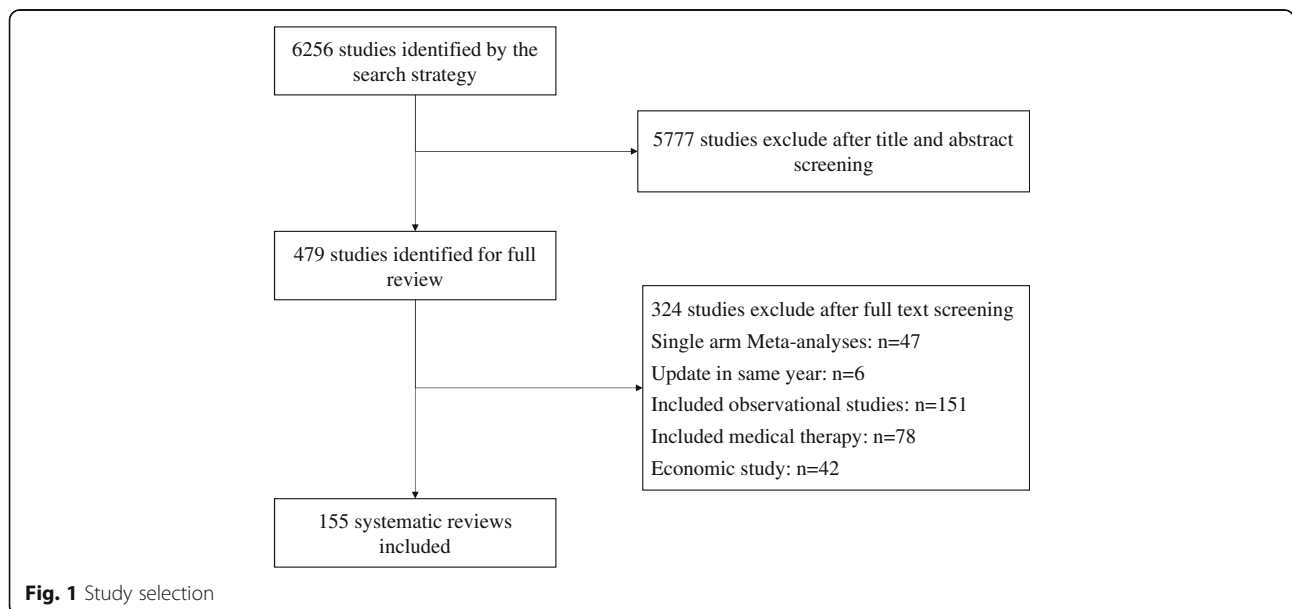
6256 studies identified by the search strategy

5777 studies exclude after title and abstract screening

479 studies identified for full review

324 studies exclude after full text screening
Single arm Meta-analyses: n=47
Update in same year: n=6
Included observational studies: n=151
Included medical therapy: n=78
Economic study: n=42

155 systematic reviews included

Fig. 1 Study selection